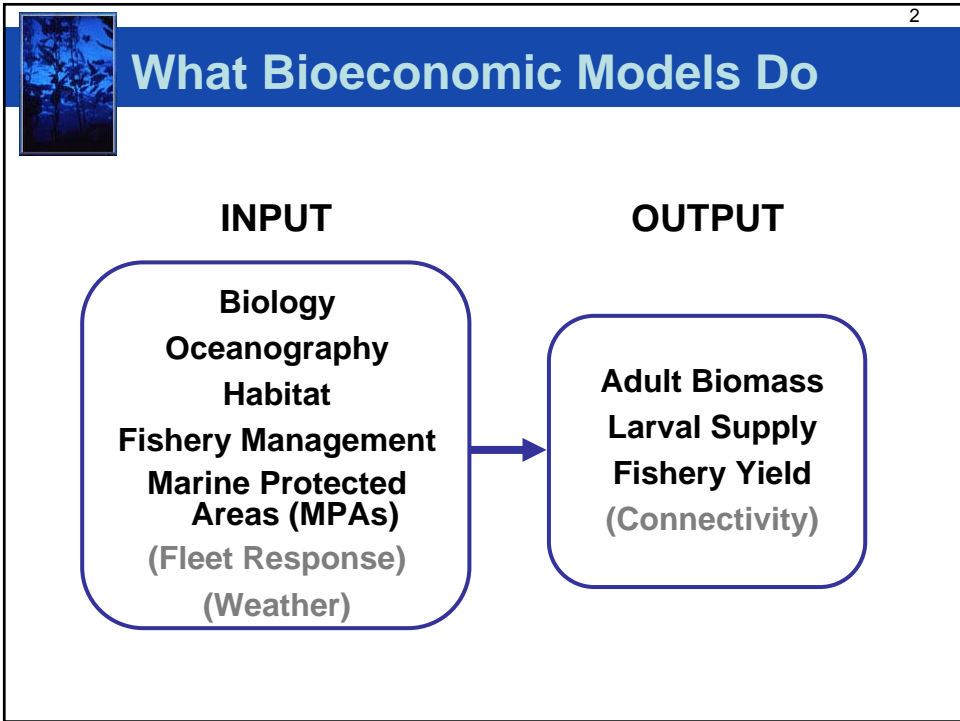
2

What Bioeconomic Models Do

INPUT

Biology
Oceanography
Habitat
Fishery Management
Marine Protected Areas (MPAs)
(Fleet Response)
(Weather)

OUTPUT

Adult Biomass
Larval Supply
Fishery Yield
(Connectivity)